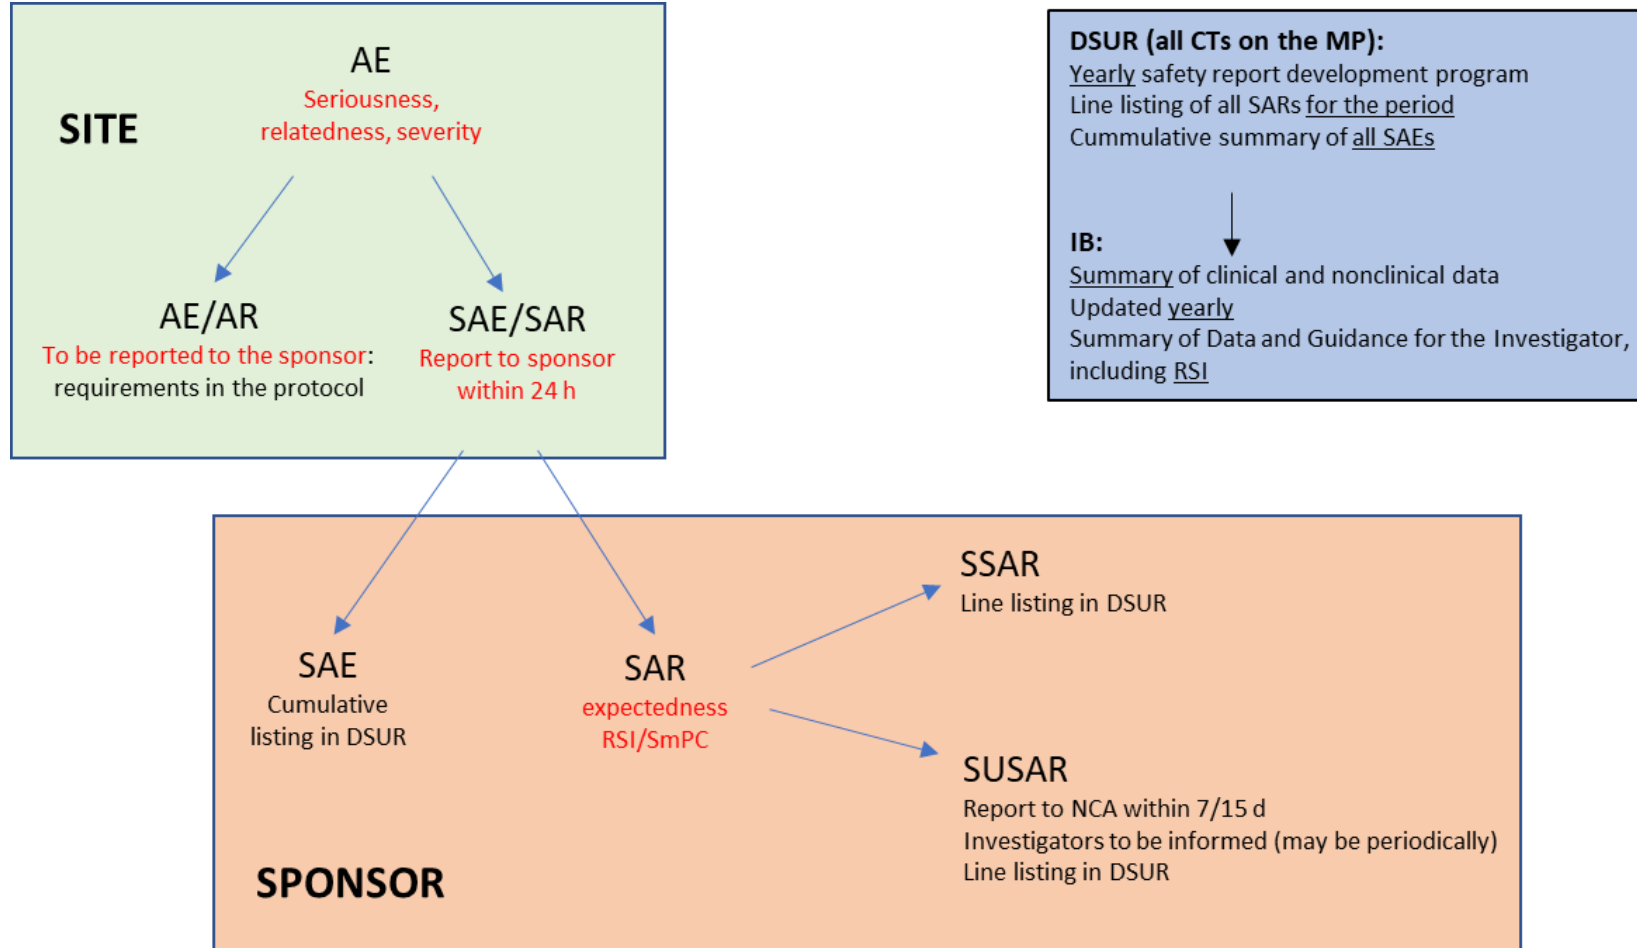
SITE

AE
Seriousness, relatedness, severity

AE/AR
To be reported to the sponsor: requirements in the protocol

SAE/SAR
Report to sponsor within 24 h

DSUR (all CTs on the MP):
Yearly safety report development program
Line listing of all SARs for the period
Cummulative summary of all SAEs

IB:
Summary of clinical and nonclinical data
Updated yearly
Summary of Data and Guidance for the Investigator, including RSI

SAE
Cumulative listing in DSUR

SAR
expectedness
RSI/SmPC

SSAR
Line listing in DSUR

SUSAR
Report to NCA within 7/15 d
Investigators to be informed (may be periodically)
Line listing in DSUR

SPONSOR